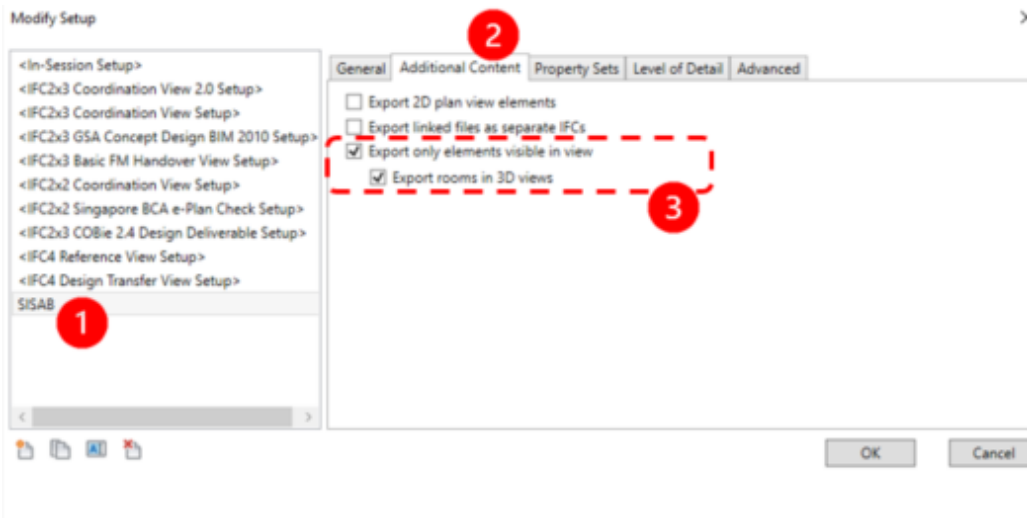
Modify Setup

<In-Session Setup>
<IFC2x3 Coordination View 2.0 Setup>
<IFC2x3 Coordination View Setup>
<IFC2x3 GSA Concept Design BIM 2010 Setup>
<IFC2x3 Basic FM Handover View Setup>
<IFC2x2 Coordination View Setup>
<IFC2x2 Singapore BCA e-Plan Check Setup>
<IFC2x3 COBie 2.4 Design Deliverable Setup>
<IFC4 Reference View Setup>
<IFC4 Design Transfer View Setup>
SISAB

1

2

General | Additional Content | Property Sets | Level of Detail | Advanced

Export 2D plan view elements
Export linked files as separate IFCs
Export only elements visible in view
Export rooms in 3D views

3

OK

Cancel